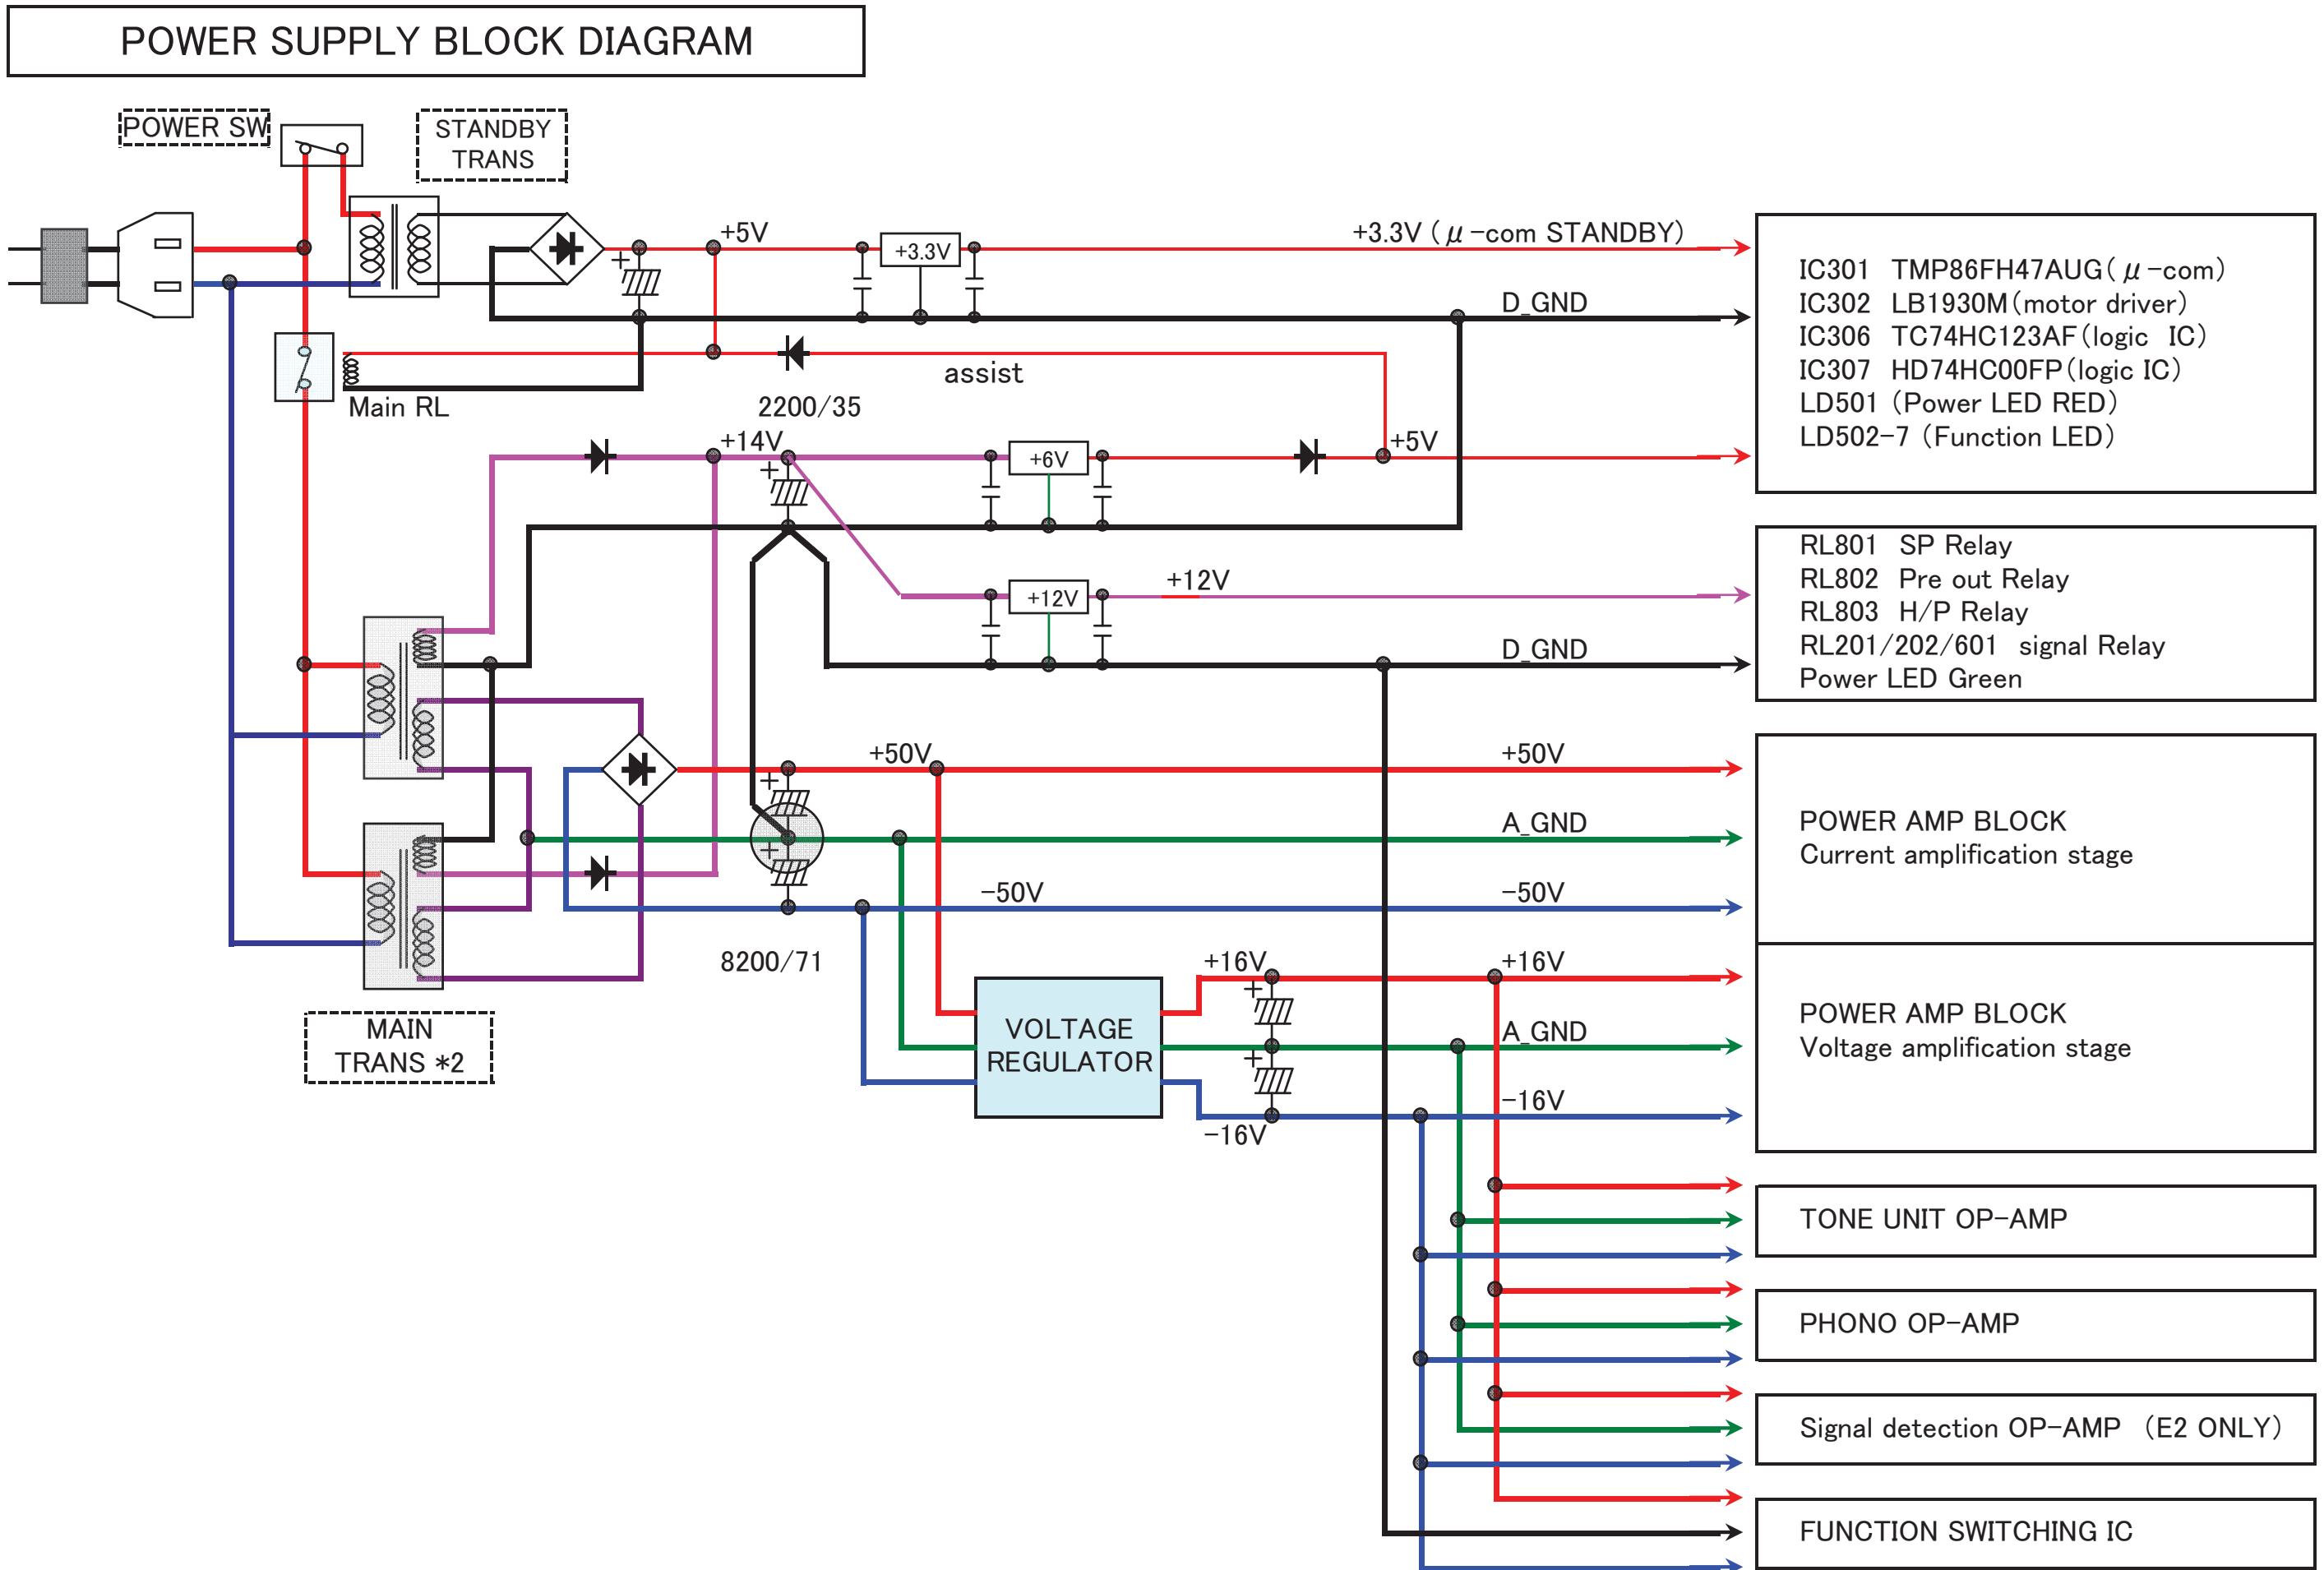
POWER SUPPLY BLOCK DIAGRAM

POWER SW

STANDBY TRANS

+5V

+3.3V

+3.3V（μ-com STANDBY）

D_GND

assist

Main RL

2200/35

+14V

+6V

+5V

IC301 TMP86FH47AUG（μ-com）
IC302 LB1930M（motor driver）
IC306 TC74HC123AF（logic IC）
IC307 HD74HC00FP（logic IC）
LD501 （Power LED RED）
LD502-7（Function LED）

+12V

+12V

D_GND

RL801 SP Relay
RL802 Pre out Relay
RL803 H/P Relay
RL201/202/601 signal Relay
Power LED Green

+50V

+50V

A_GND

POWER AMP BLOCK
Current amplification stage

-50V

-50V

8200/71

+16V

+16V

A_GND

VOLTAGE REGULATOR

POWER AMP BLOCK
Voltage amplification stage

-16V

-16V

MAIN TRANS *2

TONE UNIT OP-AMP

PHONO OP-AMP

Signal detection OP-AMP （E2 ONLY）

FUNCTION SWITCHING IC